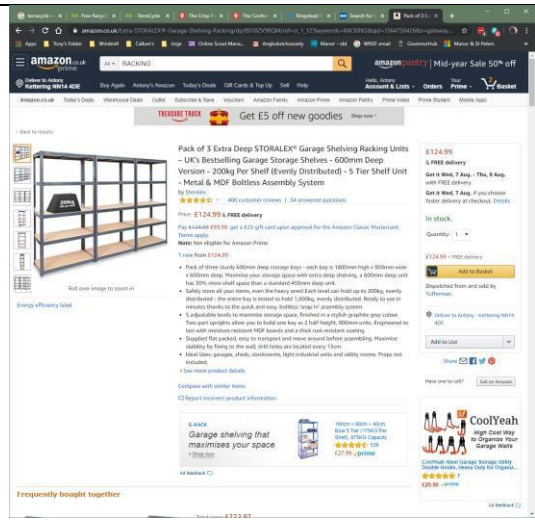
Pack of 3 Extra Deep STORALEX® Garage Shelving Racking Units – UK's Bestselling Garage Storage Shelves - 600mm Deep Version - 200kg Per Shelf (Evenly Distributed) - 5 Tier Shelf Unit - Metal & MDF Boltless Assembly System

by Storalex

400 customer reviews | 34 answered questions

Price: £124.99 & FREE delivery

Note: Not eligible for Amazon Prime.

1 new from £124.99

Roll over image to zoom in

Energy efficiency label

£124.99

In stock.

Quantity: 1

Add to Basket

Add to List

Share

Get £5 off new goodies Shop now

amazon.co.uk

amazon pantry | Mid-year Sale 50% off

Deliver to Antony Kettering NN14 4DE

Buy Again Antony's Amazon Today's Deals Gift Cards & Top Up Sell Help

Hello, Antony Account & Lists Orders Prime Basket

All RACKING

Frequently bought together

CoolYeah High Cool Way to Organize Your Garage Stuff

Garage shelving that maximises your space

Compare with similar items

Report incorrect product information

See more product details